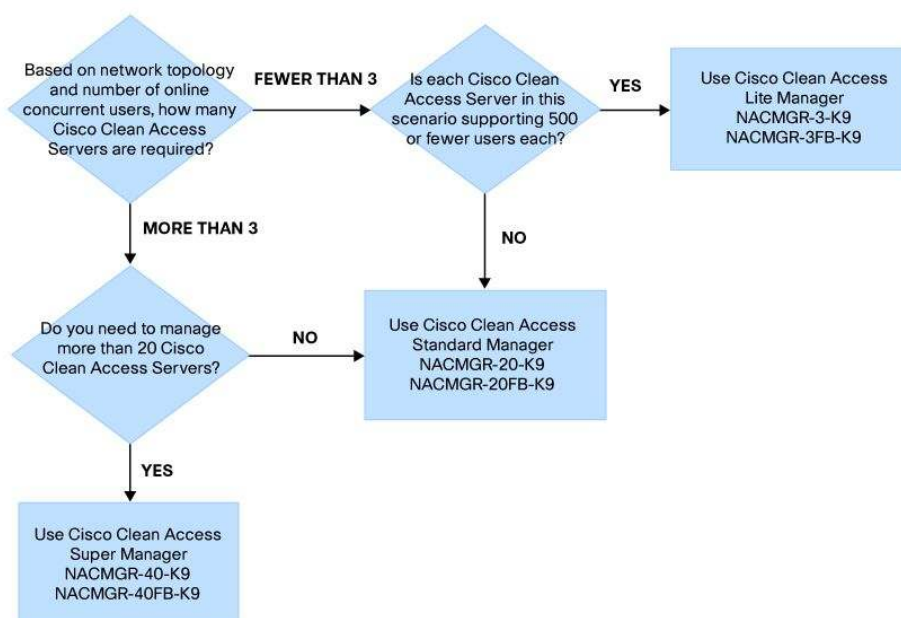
Based on network topology and number of online concurrent users, how many Cisco Clean Access Servers are required?

FEWER THAN 3

Is each Cisco Clean Access Server in this scenario supporting 500 or fewer users each?

YES

Use Cisco Clean Access Lite Manager
NACMGR-3-K9
NACMGR-3FB-K9

MORE THAN 3

NO

Do you need to manage more than 20 Cisco Clean Access Servers?

NO

Use Cisco Clean Access Standard Manager
NACMGR-20-K9
NACMGR-20FB-K9

YES

Use Cisco Clean Access Super Manager
NACMGR-40-K9
NACMGR-40FB-K9